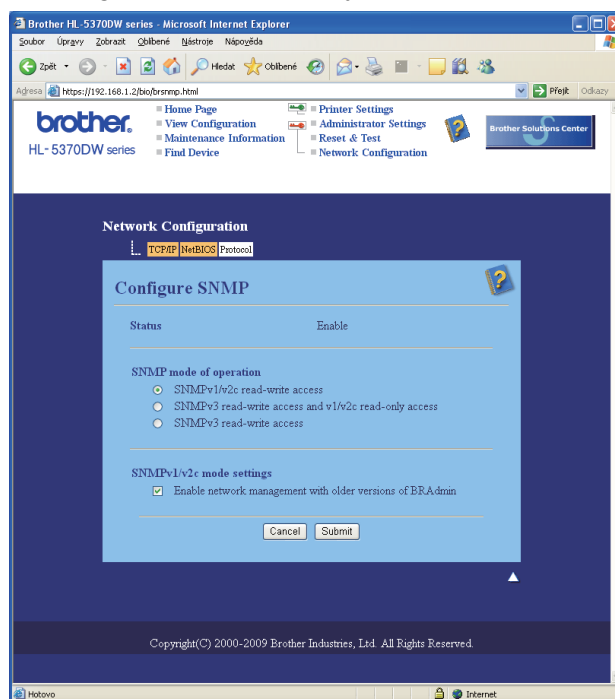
Brother HL-5370DW series - Microsoft Internet Explorer

Soubor Úpravy Zobrazit Oblíbené Nástroje Nápověda

Zpět Hledat Oblíbené

Adresa https://192.168.1.2/bio/brsnmp.html

Přejít Odkazy

brother
HL-5370DW series

Home Page
View Configuration
Maintenance Information
Find Device

Printer Settings
Administrator Settings
Reset & Test
Network Configuration

Brother Solutions Center

Network Configuration

TCP/IP NetBIOS Protocol

Configure SNMP

Status Enable

SNMP mode of operation

SNMPv1/v2c read-write access

SNMPv3 read-write access and v1/v2c read-only access

SNMPv3 read-write access

SNMPv1/v2c mode settings

Enable network management with older versions of BRAdmin

Cancel Submit

Copyright(C) 2000-2009 Brother Industries, Ltd. All Rights Reserved.

Hotovo

Internet